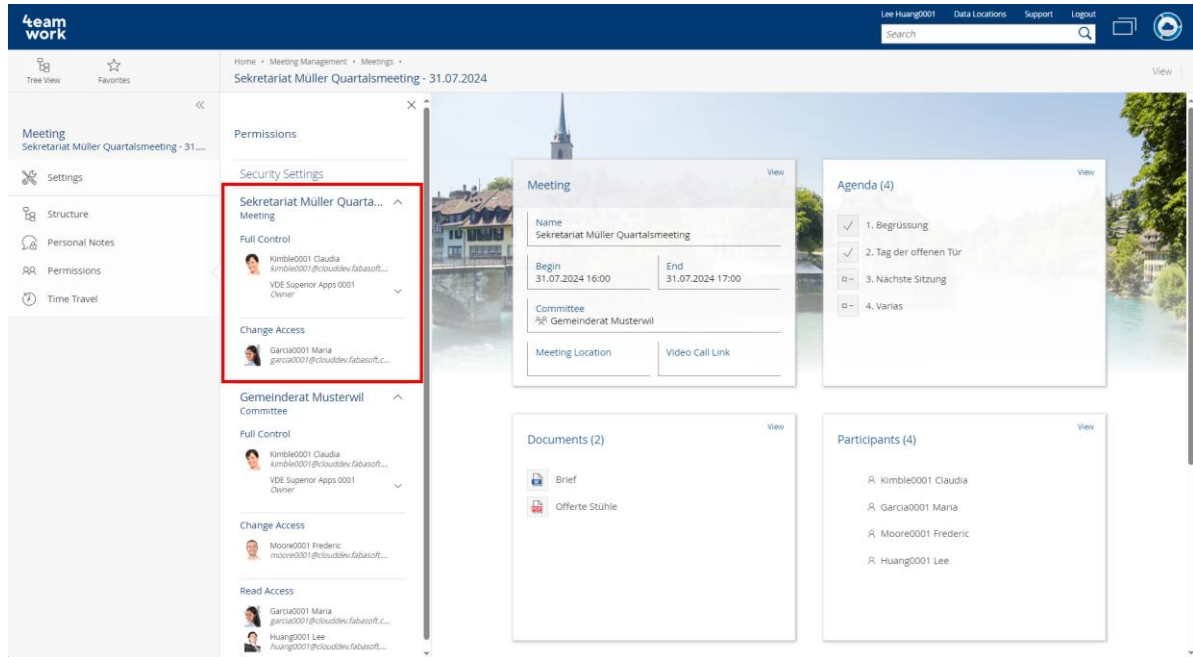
4eam work

Lee Huang0001 Data Locations Support Logout
Search

Tree View Favorites

Home › Meeting Management › Meetings ›
Sekretariat Müller Quartalsmeeting - 31.07.2024

View

Meeting
Sekretariat Müller Quartalsmeeting - 31....

Settings
Structure
Personal Notes
Permissions
Time Travel

Permissions

Security Settings

Sekretariat Müller Quarta...
Meeting
Full Control
Kimble0001 Claudia
kimble0001@clouddev.fabasoft...
VDE Superior Apps 0001
Owner
Change Access
Garcia0001 Maria
garcia0001@clouddev.fabasoft.c...

Gemeinderat Musterwil
Committee
Full Control
Kimble0001 Claudia
kimble0001@clouddev.fabasoft...
VDE Superior Apps 0001
Owner
Change Access
Moore0001 Frederic
moore0001@clouddev.fabasoft...
Read Access
Garcia0001 Maria
garcia0001@clouddev.fabasoft.c...
Huang0001 Lee
huang0001@clouddev.fabasoft...

Meeting
View
Name
Sekretariat Müller Quartalsmeeting
Begin
31.07.2024 16:00
End
31.07.2024 17:00
Committee
Gemeinderat Musterwil
Meeting Location
Video Call Link

Agenda (4)
View
1. Begrüssung
2. Tag der offenen Tür
3. Nächste Sitzung
4. Varias

Documents (2)
View
Brief
Offerte Stühle

Participants (4)
View
Kimble0001 Claudia
Garcia0001 Maria
Moore0001 Frederic
Huang0001 Lee